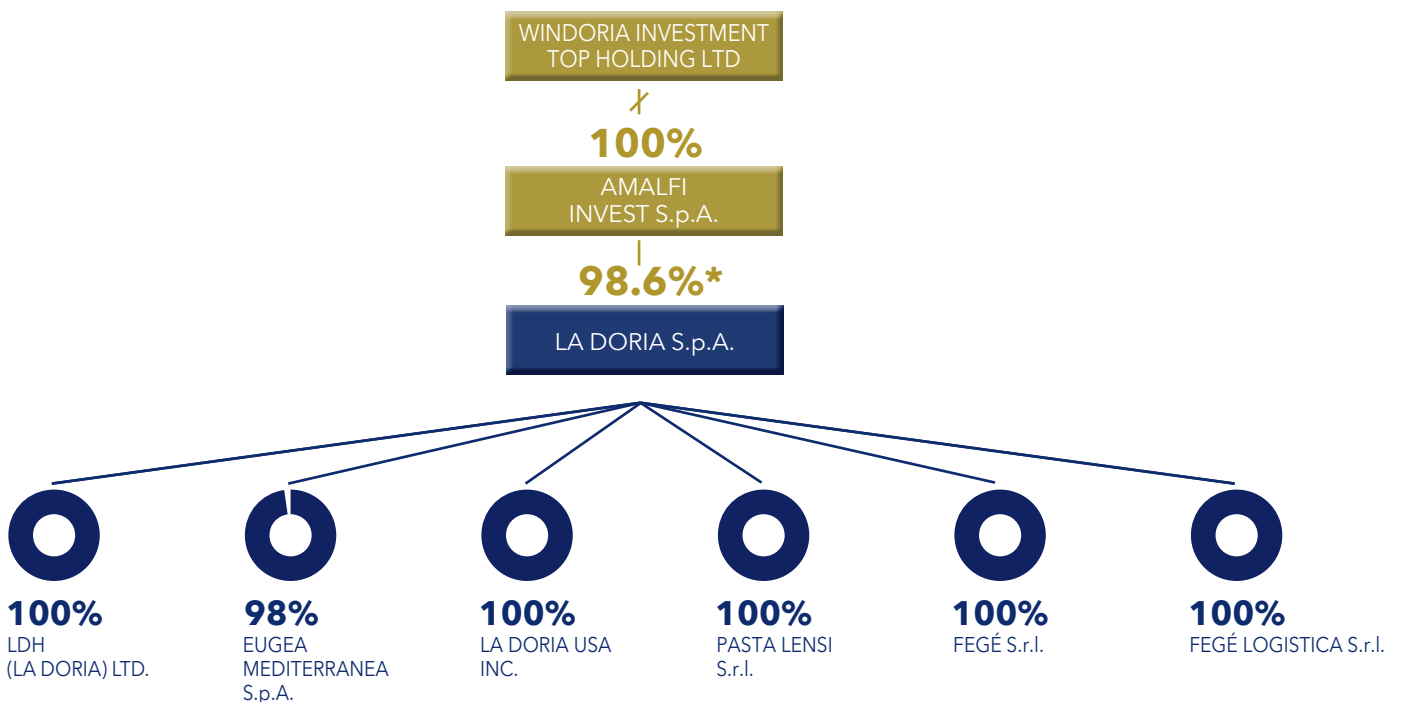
WINDORIA INVESTMENT TOP HOLDING LTD

100%

AMALFI INVEST S.p.A.

98.6%*

LA DORIA S.p.A.

100%
LDH (LA DORIA) LTD.

98%
EUGEA MEDITERRANEA S.p.A.

100%
LA DORIA USA INC.

100%
PASTA LENSI S.r.l.

100%
FEGÉ S.r.l.

100%
FEGÉ LOGISTICA S.r.l.